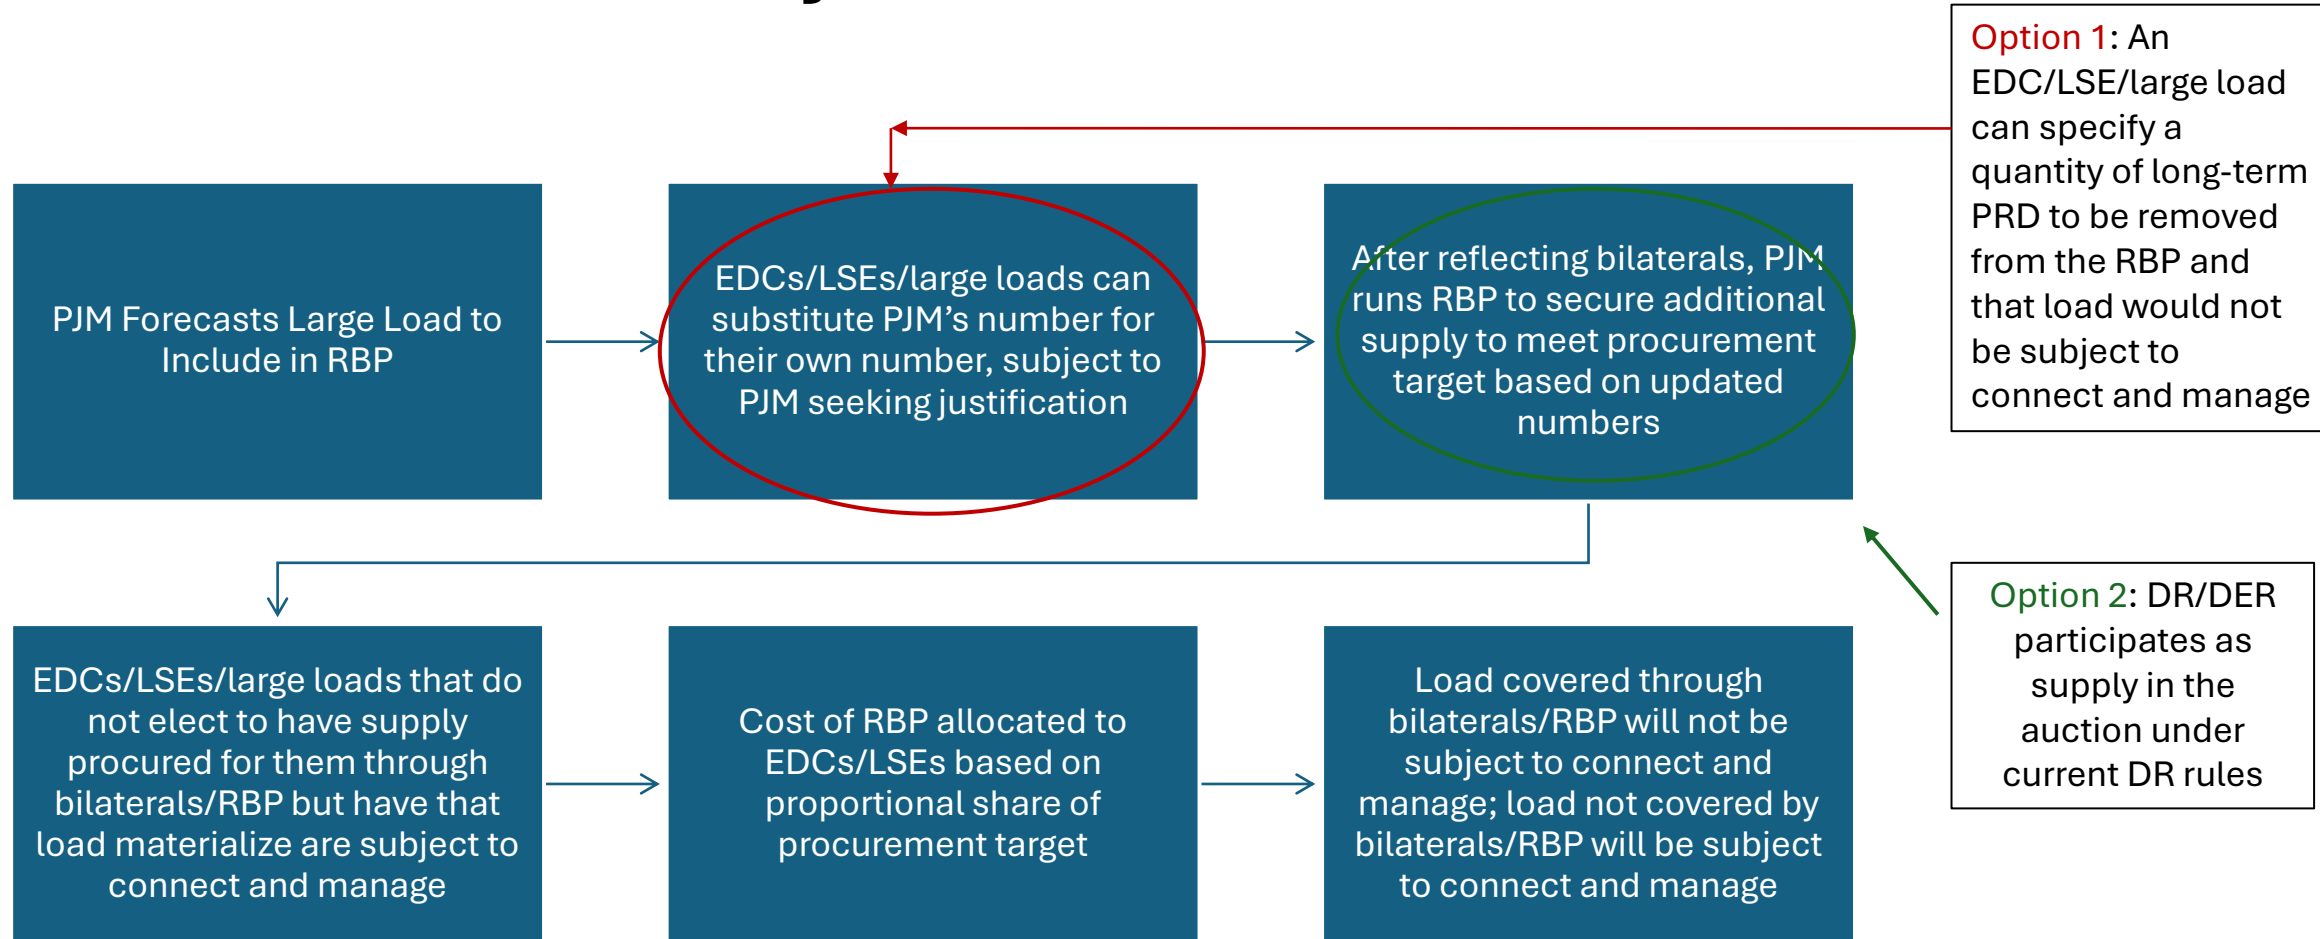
PJM Forecasts Large Load to Include in RBP

EDCs/LSEs/large loads can substitute PJM's number for their own number, subject to PJM seeking justification

After reflecting bilaterals, PJM runs RBP to secure additional supply to meet procurement target based on updated numbers

Option 1: An EDC/LSE/large load can specify a quantity of long-term PRD to be removed from the RBP and that load would not be subject to connect and manage

EDCs/LSEs/large loads that do not elect to have supply procured for them through bilaterals/RBP but have that load materialize are subject to connect and manage

Cost of RBP allocated to EDCs/LSEs based on proportional share of procurement target

Load covered through bilaterals/RBP will not be subject to connect and manage; load not covered by bilaterals/RBP will be subject to connect and manage

Option 2: DR/DER participates as supply in the auction under current DR rules